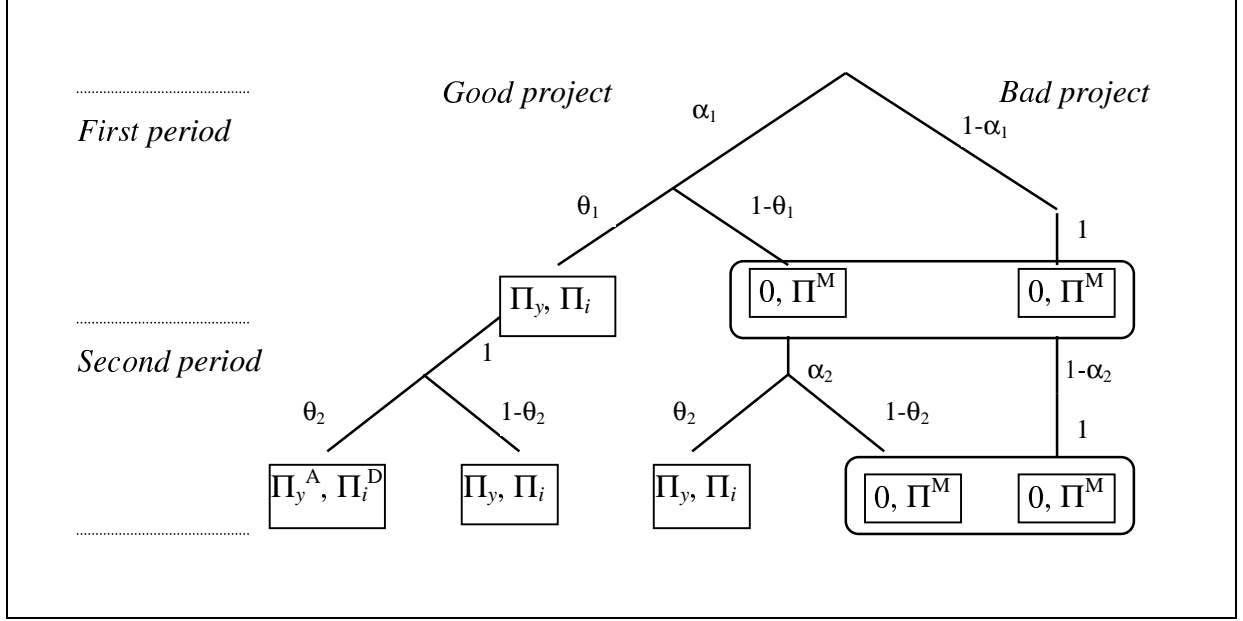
Good project

Bad project

First period

$\alpha_1$

$1-\alpha_1$

$\theta_1$

$1-\theta_1$

1

$\Pi_y, \Pi_i$

$0, \Pi^M$

$0, \Pi^M$

Second period

1

$\alpha_2$

$1-\alpha_2$

$\theta_2$

$1-\theta_2$

$\theta_2$

$1-\theta_2$

1

$\Pi_y^A, \Pi_i^D$

$\Pi_y, \Pi_i$

$\Pi_y, \Pi_i$

$0, \Pi^M$

$0, \Pi^M$